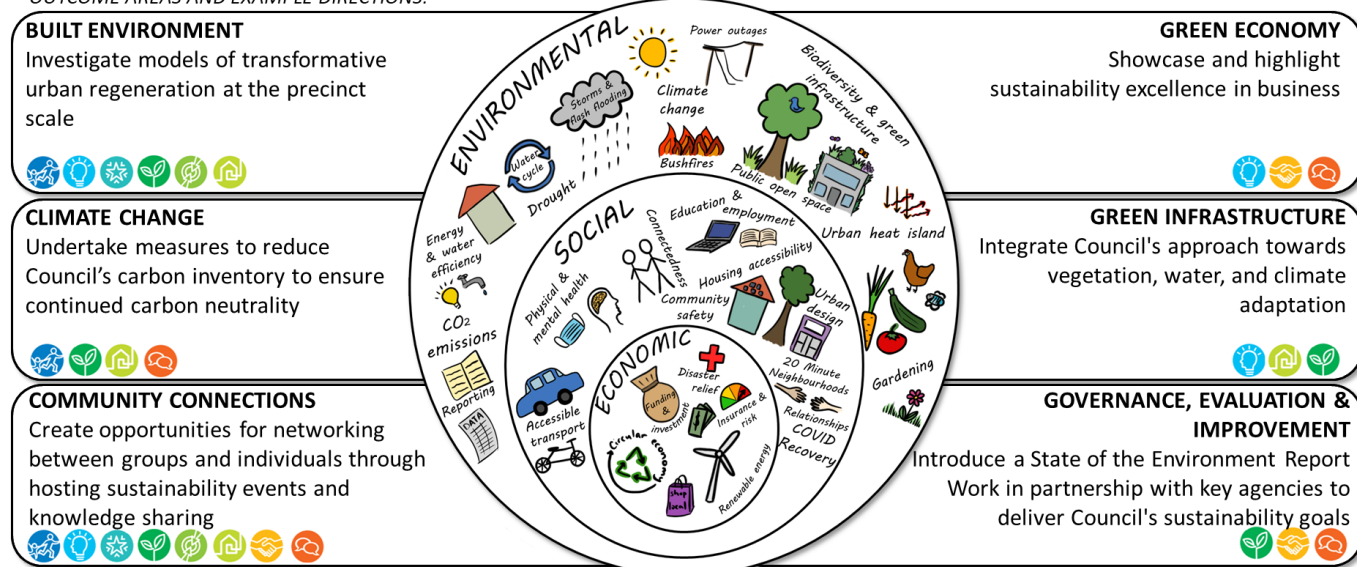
OUTCOME AREAS AND EXAMPLE DIRECTIONS:

BUILT ENVIRONMENT
Investigate models of transformative urban regeneration at the precinct scale

CLIMATE CHANGE
Undertake measures to reduce Council's carbon inventory to ensure continued carbon neutrality

COMMUNITY CONNECTIONS
Create opportunities for networking between groups and individuals through hosting sustainability events and knowledge sharing

ENVIRONMENTAL
Power outages
Storms & flash flooding
Climate change
Biodiversity & green infrastructure
Water cycle
Drought
Bushfires
Public open space
Urban heat island
Energy & water efficiency
$CO_2$ emissions
Reporting
DATA
Gardening

SOCIAL
Connectedness
Education & employment
Physical & mental health
Housing accessibility
Community safety
Urban design
20 Minute Neighbourhoods
Accessible transport
Relationships
COVID Recovery

ECONOMIC
Disaster relief
Funding & investment
Insurance & risk
Circular economy
Shop local
Renewable energy

GREEN ECONOMY
Showcase and highlight sustainability excellence in business

GREEN INFRASTRUCTURE
Integrate Council's approach towards vegetation, water, and climate adaptation

GOVERNANCE, EVALUATION & IMPROVEMENT
Introduce a State of the Environment Report
Work in partnership with key agencies to deliver Council's sustainability goals